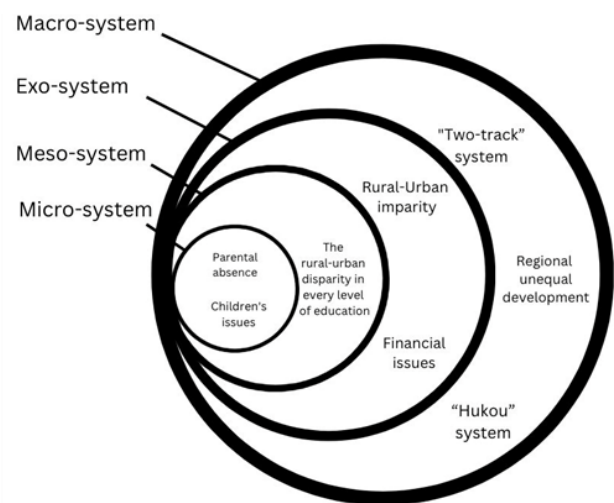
Macro-system

Exo-system

Meso-system

Micro-system

Parental absence

Children's issues

The rural-urban disparity in every level of education

Rural-Urban imparity

Financial issues

"Two-track" system

Regional unequal development

"Hukou" system